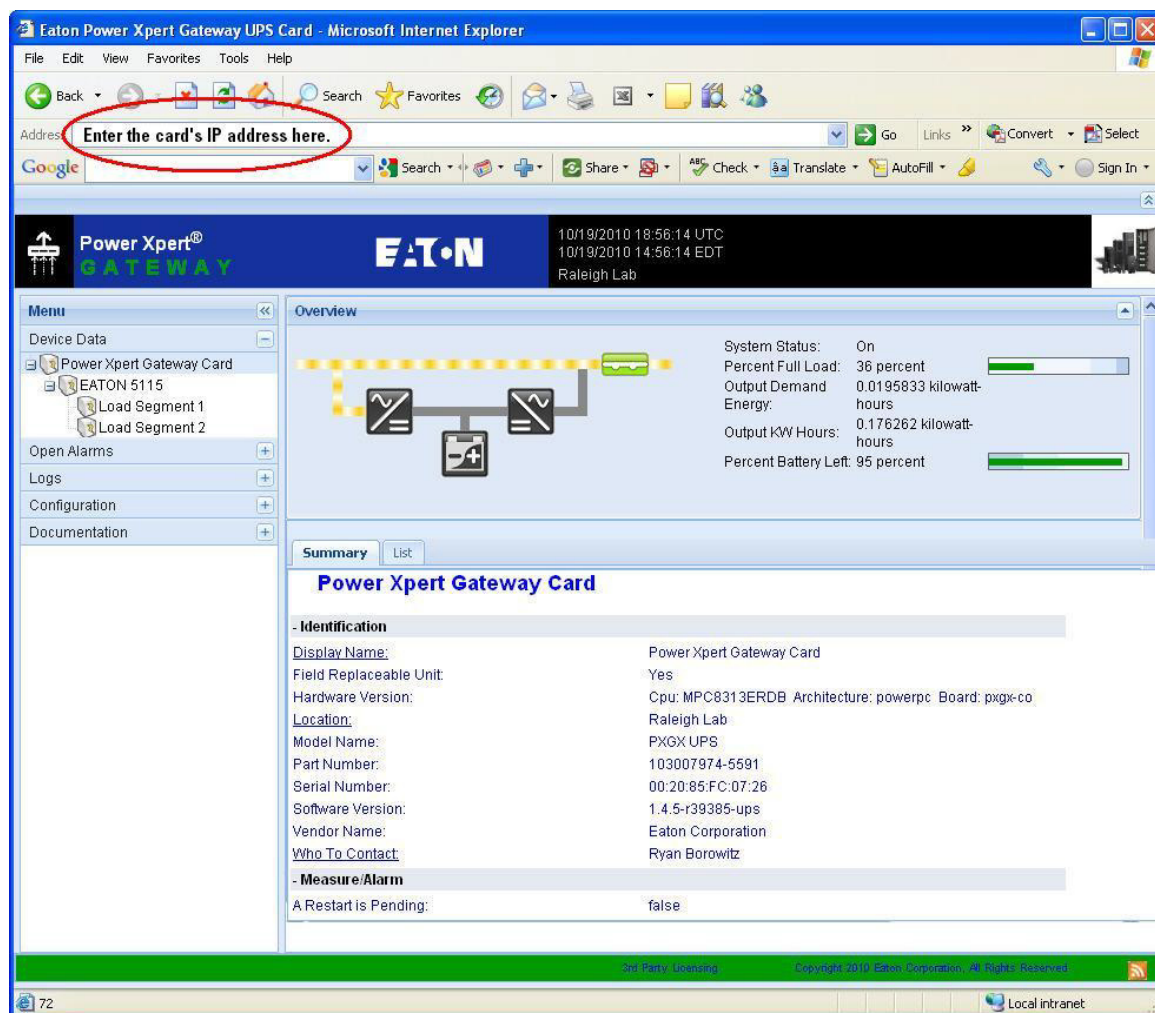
Eaton Power Xpert Gateway UPS Card - Microsoft Internet Explorer

File Edit View Favorites Tools Help

Back Search Favorites

Address Enter the card's IP address here. Go Links » Convert Select

Google Search Share Check Translate AutoFill Sign In

Power Xpert®
GATEWAY

EATON

10/19/2010 18:56:14 UTC
10/19/2010 14:56:14 EDT
Raleigh Lab

Menu

Device Data
Power Xpert Gateway Card
EATON 5115
Load Segment 1
Load Segment 2
Open Alarms
Logs
Configuration
Documentation

Overview

System Status: On
Percent Full Load: 36 percent
Output Demand Energy: 0.0195833 kilowatt-hours
Output KW Hours: 0.176262 kilowatt-hours
Percent Battery Left: 95 percent

Summary List

Power Xpert Gateway Card

- Identification

| | |
|---|---|
| Display Name: | Power Xpert Gateway Card |
| Field Replaceable Unit: | Yes |
| Hardware Version: | Cpu: MPC8313ERDB Architecture: powerpc Board: pxgx-co |
| Location: | Raleigh Lab |
| Model Name: | PXGX UPS |
| Part Number: | 103007974-5591 |
| Serial Number: | 00:20:85:FC:07:26 |
| Software Version: | 1.4.5-r39385-ups |
| Vendor Name: | Eaton Corporation |
| Who To Contact: | Ryan Borowitz |

- Measure/Alarm

| | |
|---|---|
| A Restart is Pending: | false |

3rd Party Licensing Copyright 2010 Eaton Corporation, All Rights Reserved

72

Local intranet